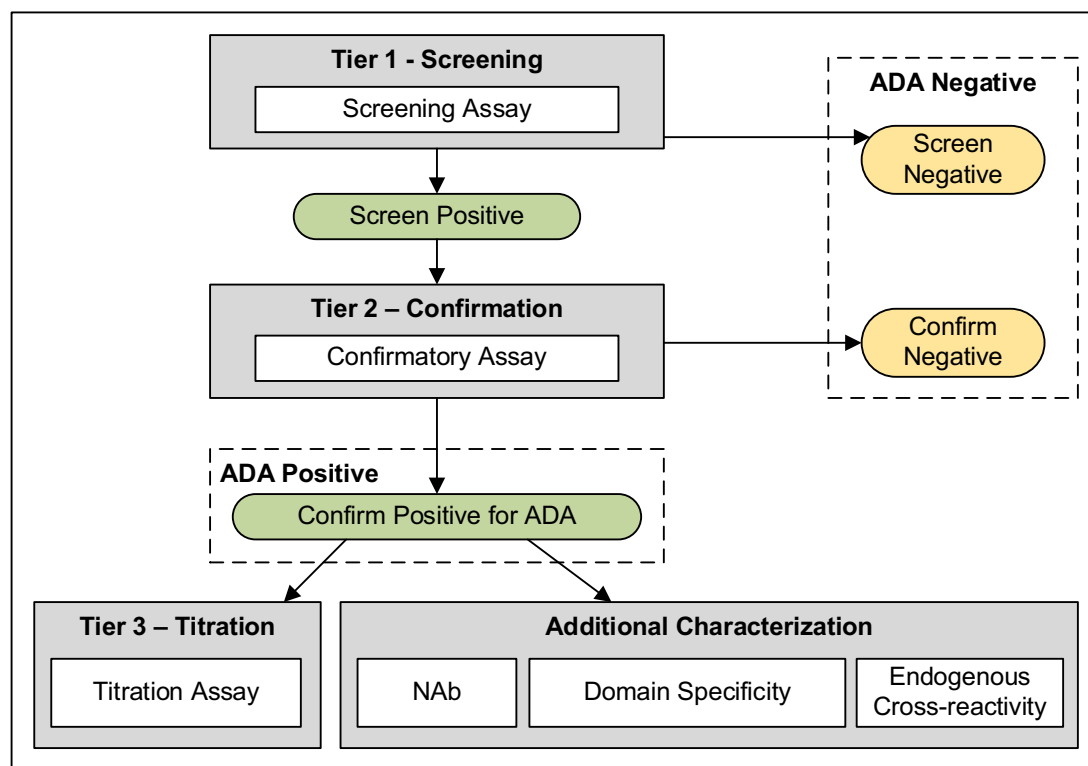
Tier 1 - Screening

Screening Assay

ADA Negative

Screen Negative

Screen Positive

Tier 2 – Confirmation

Confirmatory Assay

Confirm Negative

ADA Positive

Confirm Positive for ADA

Tier 3 – Titration

Titration Assay

Additional Characterization

NAb

Domain Specificity

Endogenous Cross-reactivity